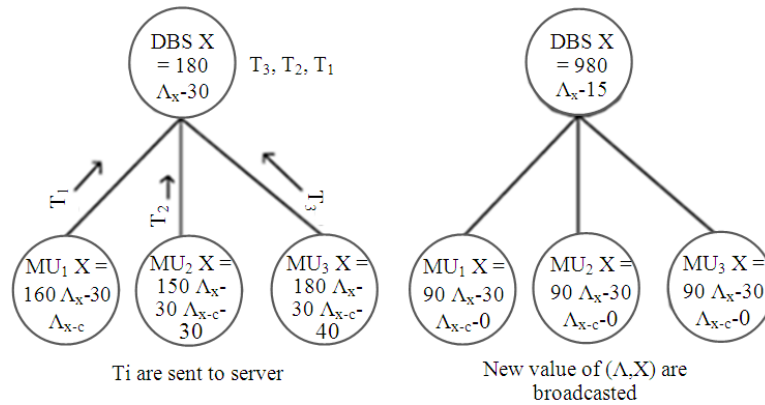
DBS X = 180 $\Lambda_x$-30

$T_3$, $T_2$, $T_1$

$T_1$

$T_2$

$T_3$

$MU_1$ X = 160 $\Lambda_x$-30 $\Lambda_{x-c}$

$MU_2$ X = 150 $\Lambda_x$-30 $\Lambda_{x-c}$-30

$MU_3$ X = 180 $\Lambda_x$-30 $\Lambda_{x-c}$-40

Ti are sent to server

DBS X = 980 $\Lambda_x$-15

$MU_1$ X = 90 $\Lambda_x$-30 $\Lambda_{x-c}$-0

$MU_2$ X = 90 $\Lambda_x$-30 $\Lambda_{x-c}$-0

$MU_3$ X = 90 $\Lambda_x$-30 $\Lambda_{x-c}$-0

New value of ($\Lambda$,X) are broadcasted